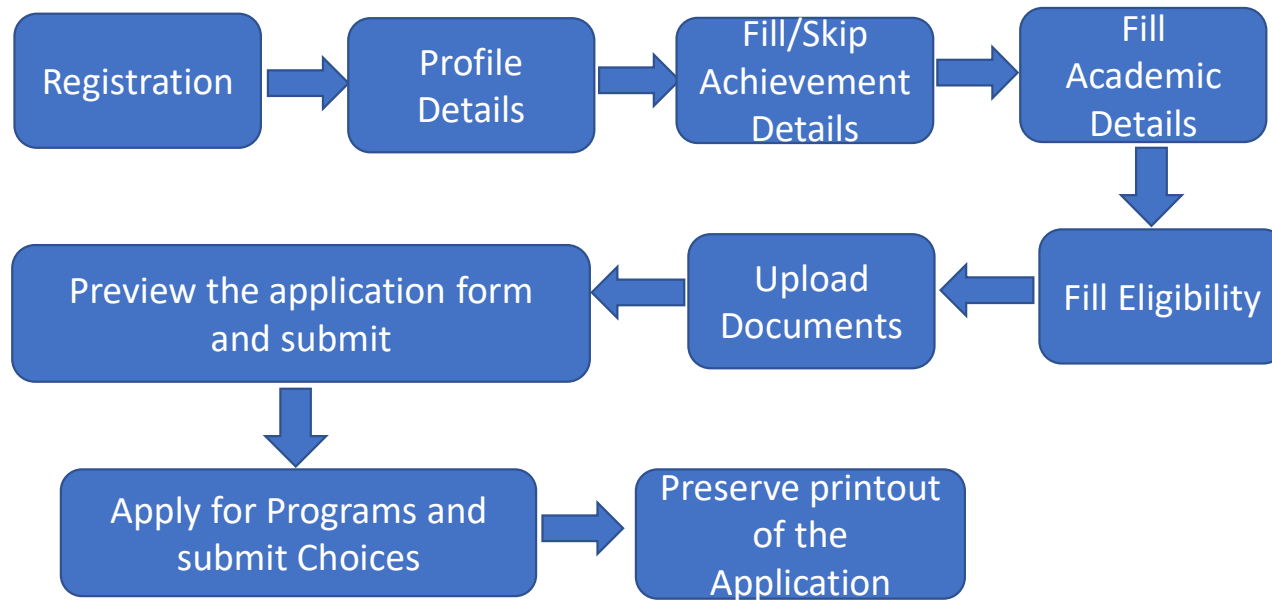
Registration

Profile Details

Fill/Skip Achievement Details

Fill Academic Details

Fill Eligibility

Upload Documents

Preview the application form and submit

Apply for Programs and submit Choices

Preserve printout of the Application